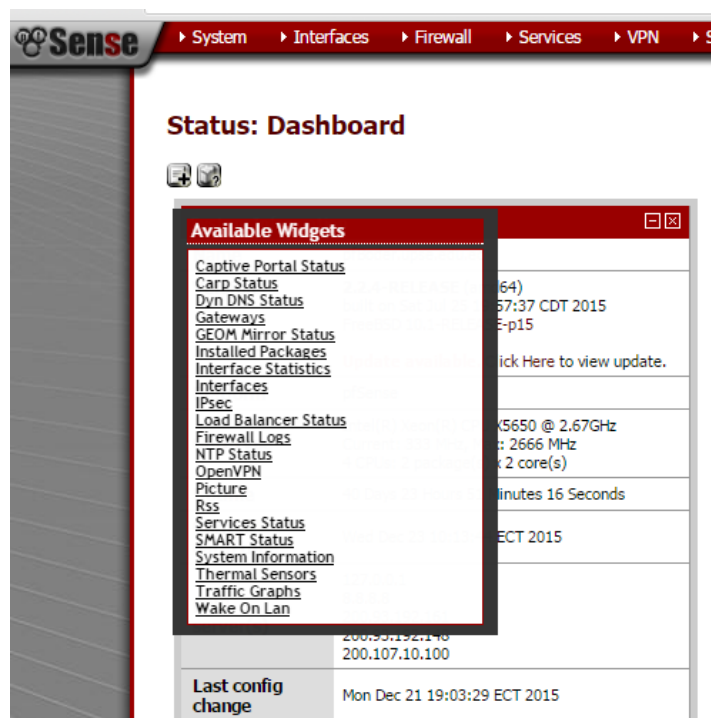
Sense

System
Interfaces
Firewall
Services
VPN

Status: Dashboard

Available Widgets

Captive Portal Status
Carp Status
Dyn DNS Status
Gateways
GEOM Mirror Status
Installed Packages
Interface Statistics
Interfaces
IPsec
Load Balancer Status
Firewall Logs
NTP Status
OpenVPN
Picture
Rss
Services Status
SMART Status
System Information
Thermal Sensors
Traffic Graphs
Wake On Lan

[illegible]64)
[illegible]57:37 CDT 2015
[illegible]E-p15
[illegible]ick Here to view update.
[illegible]X5650 @ 2.67GHz
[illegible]: 2666 MHz
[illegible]x 2 core(s)
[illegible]inutes 16 Seconds
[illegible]ECT 2015
200.93.192.148
200.107.10.100

Last config change
Mon Dec 21 19:03:29 ECT 2015